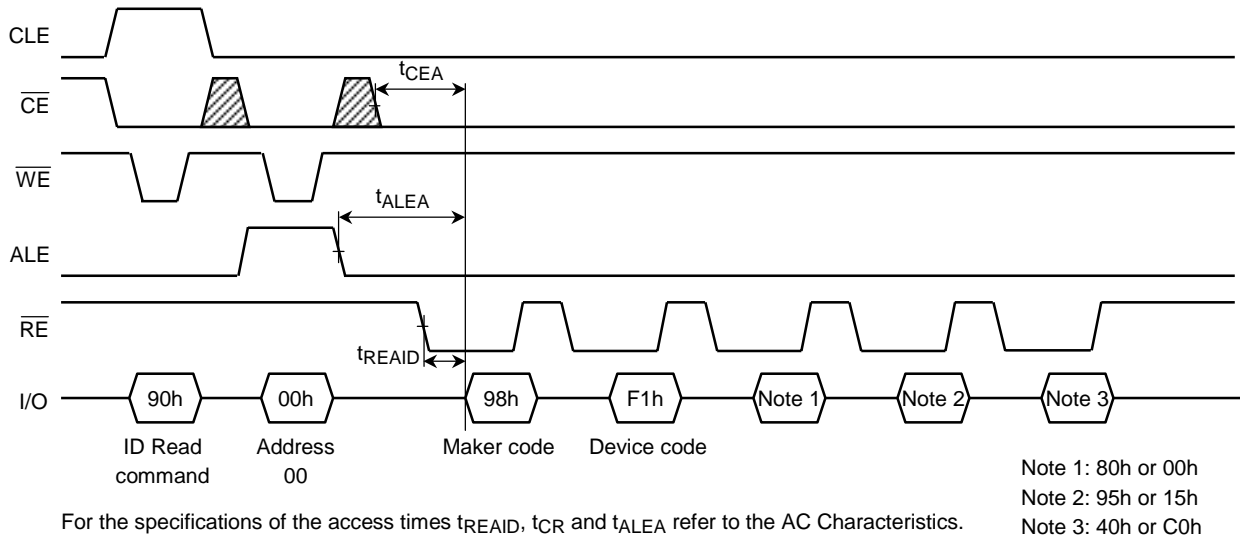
CLE

$\overline{CE}$

$t_{CEA}$

$\overline{WE}$

$t_{ALEA}$

ALE

$\overline{RE}$

$t_{REAID}$

I/O

90h

00h

98h

F1h

Note 1

Note 2

Note 3

ID Read command

Address 00

Maker code

Device code

Note 1: 80h or 00h
Note 2: 95h or 15h
Note 3: 40h or C0h

For the specifications of the access times $t_{REAID}$, $t_{CR}$ and $t_{ALEA}$ refer to the AC Characteristics.